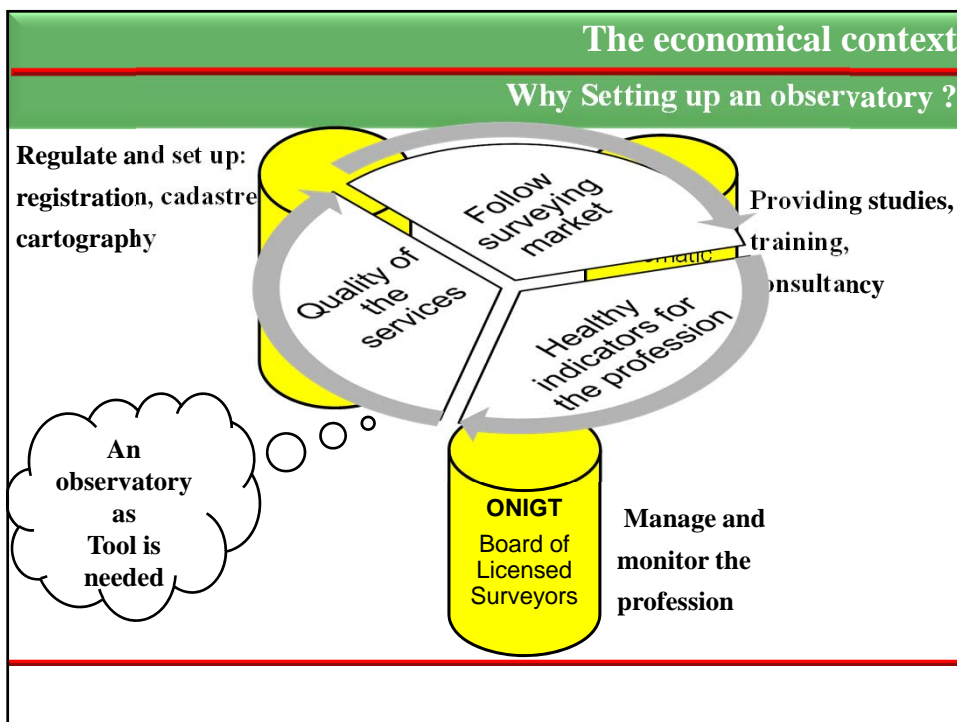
The economical context

Why Setting up an observatory ?

Regulate and set up: registration, cadastre cartography

Follow surveying market

Quality of the services

Healthy indicators for the profession

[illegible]matic

Providing studies, training, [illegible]onsultancy

An observatory as Tool is needed

ONIGT

Board of Licensed Surveyors

Manage and monitor the profession